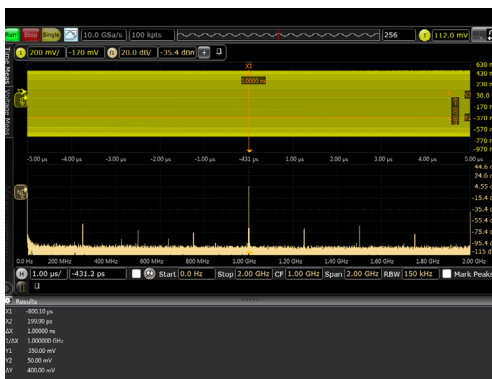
Run Stop Single 10.0 GSa/s 100 kpts 256 T 112.0 mV
1 200 mV/ -170 mV M 20.0 dB/ -35.4 dBm
Time Meas Voltage Meas
X1
1.0000 ns
630 m
430 m
230 m
30.0
-170 m
-370 m
-570 m
-770 m
-970 m
-5.00 µs -4.00 µs -3.00 µs -2.00 µs -1.00 µs -431 ps 1.00 µs 2.00 µs 3.00 µs 4.00 µs 5.00 µs
44.6
24.6
4.55
-15.4
-35.4
-55.4
-75.4
-95.4
-115
0.0 Hz 200 MHz 400 MHz 600 MHz 800 MHz 1.00 GHz 1.20 GHz 1.40 GHz 1.60 GHz 1.80 GHz 2.00 GHz
H 1.00 µs/ -431.2 ps Start 0.0 Hz Stop 2.00 GHz CF 1.00 GHz Span 2.00 GHz RBW 150 kHz Mark Peaks
Results
X1 -800.10 ps
X2 199.90 ps
ΔX 1.00000 ns
1/ΔX 1.000000 GHz
Y1 -350.00 mV
Y2 50.00 mV
ΔY 400.00 mV